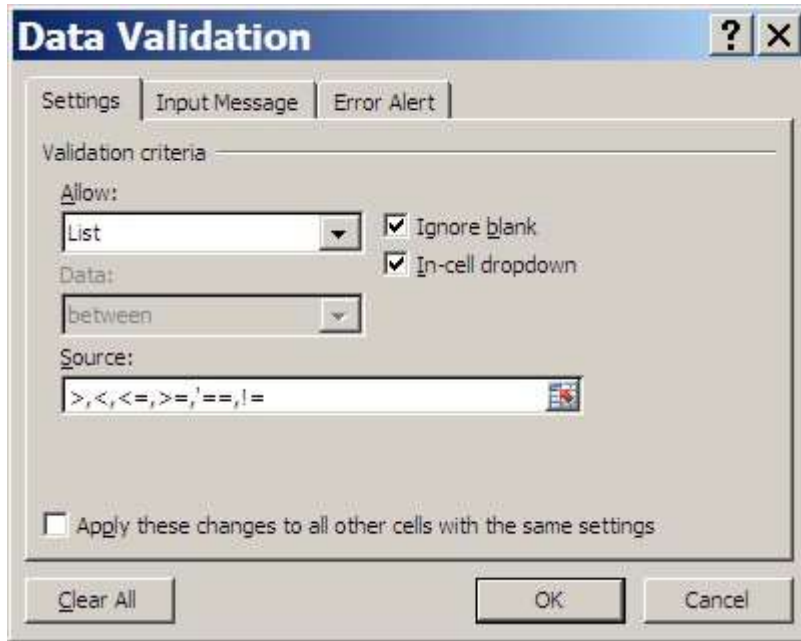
Data Validation

?

X

Settings

Input Message

Error Alert

Validation criteria

Allow:

List

Ignore blank

In-cell dropdown

Data:

between

Source:

>,<,<=,>=,'==,!=

Apply these changes to all other cells with the same settings

Clear All

OK

Cancel